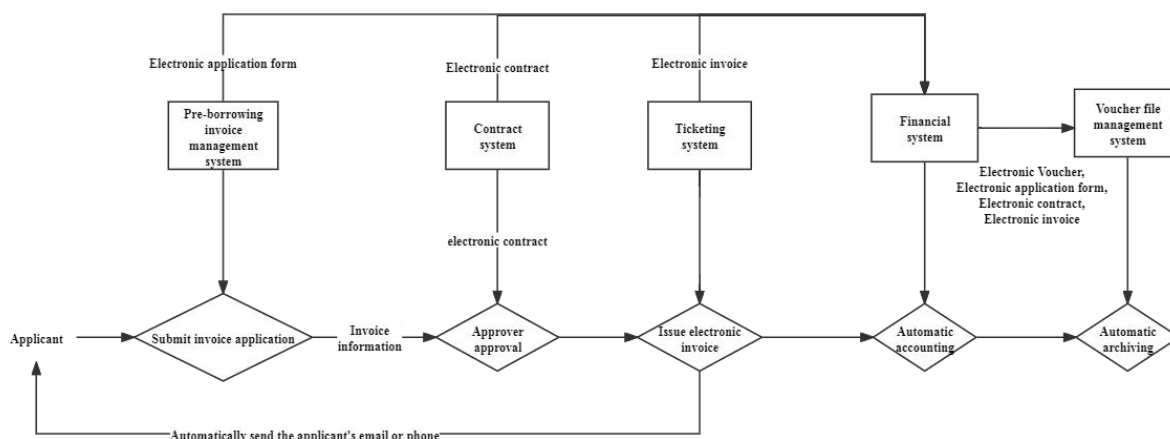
Electronic application form

Electronic contract

Electronic invoice

Pre-borrowing invoice management system

Contract system

Ticketing system

Financial system

Voucher file management system

Electronic Voucher, Electronic application form, Electronic contract, Electronic invoice

electronic contract

Applicant

Submit invoice application

Invoice information

Approver approval

Issue electronic invoice

Automatic accounting

Automatic archiving

Automatically send the applicant's email or phone